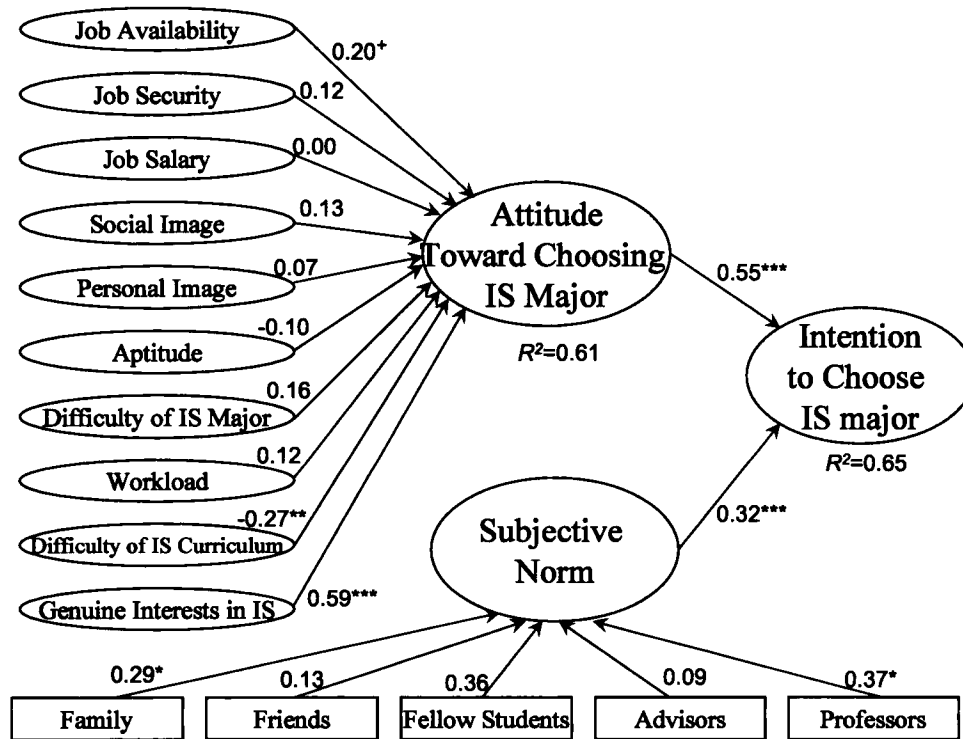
Job Availability
0.20$^{+}$
Job Security
0.12
Job Salary
0.00
Social Image
0.13
Personal Image
0.07
Aptitude
-0.10
Difficulty of IS Major
0.16
Workload
0.12
Difficulty of IS Curriculum
-0.27**
Genuine Interests in IS
0.59***

Attitude Toward Choosing IS Major
$R^2$=0.61

0.55***

Intention to Choose IS major
$R^2$=0.65

Subjective Norm

0.32***

0.29*
0.13
0.36
0.09
0.37*

Family
Friends
Fellow Students
Advisors
Professors